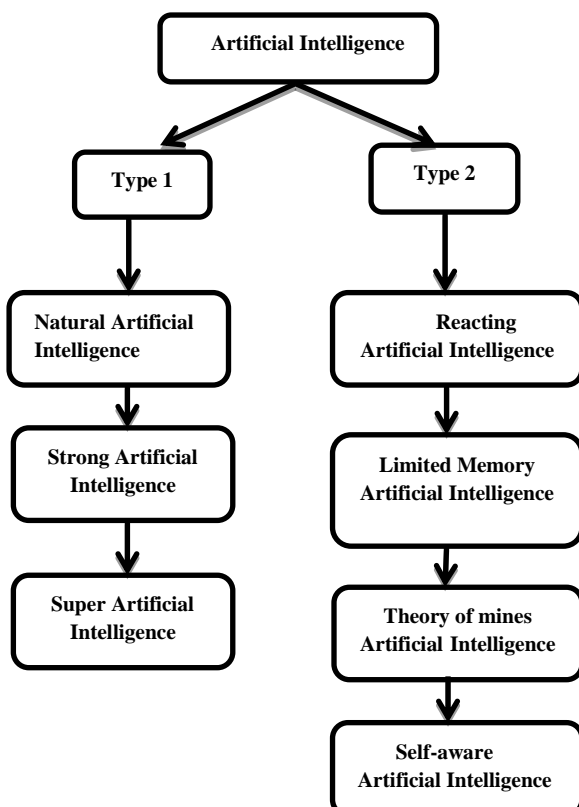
Artificial Intelligence

Type 1

Natural Artificial Intelligence

Strong Artificial Intelligence

Super Artificial Intelligence

Type 2

Reacting Artificial Intelligence

Limited Memory Artificial Intelligence

Theory of mines Artificial Intelligence

Self-aware Artificial Intelligence